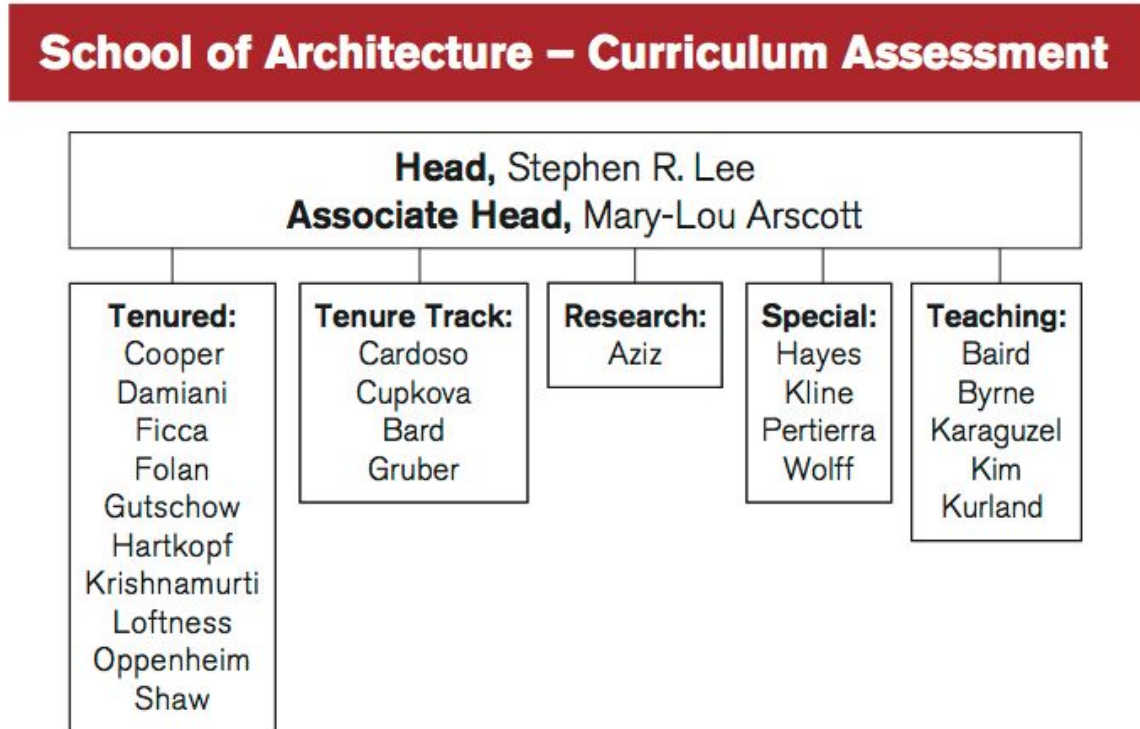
School of Architecture – Curriculum Assessment

Head, Stephen R. Lee
Associate Head, Mary-Lou Arscott

Tenured:
Cooper
Damiani
Ficca
Folan
Gutschow
Hartkopf
Krishnamurti
Loftness
Oppenheim
Shaw

Tenure Track:
Cardoso
Cupkova
Bard
Gruber

Research:
Aziz

Special:
Hayes
Kline
Pertierra
Wolff

Teaching:
Baird
Byrne
Karaguzel
Kim
Kurland